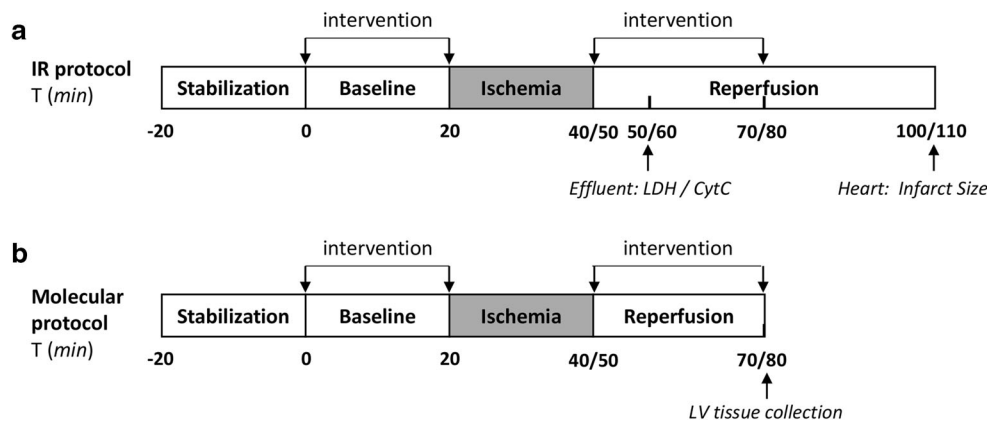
a

intervention

intervention

IR protocol
T (*min*)

Stabilization | Baseline | Ischemia | Reperfusion

-20 0 20 40/50 50/60 70/80 100/110

*Effluent: LDH / CytC*

*Heart: Infarct Size*

b

intervention

intervention

Molecular protocol
T (*min*)

Stabilization | Baseline | Ischemia | Reperfusion

-20 0 20 40/50 70/80

*LV tissue collection*